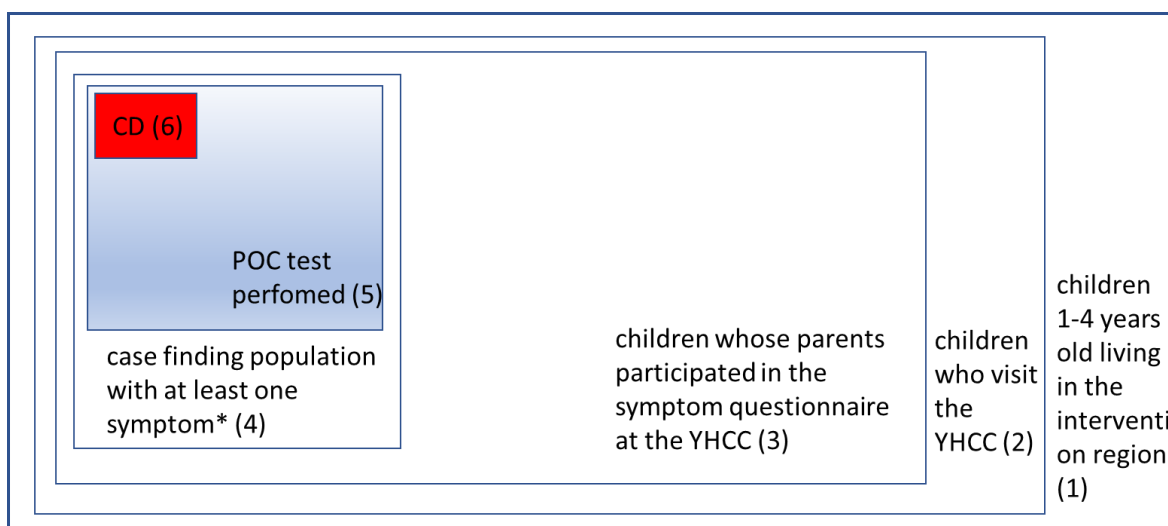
CD (6)

POC test perfomed (5)

case finding population with at least one symptom* (4)

children whose parents participated in the symptom questionnaire at the YHCC (3)

children who visit the YHCC (2)

children 1-4 years old living in the interventi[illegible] on region (1)